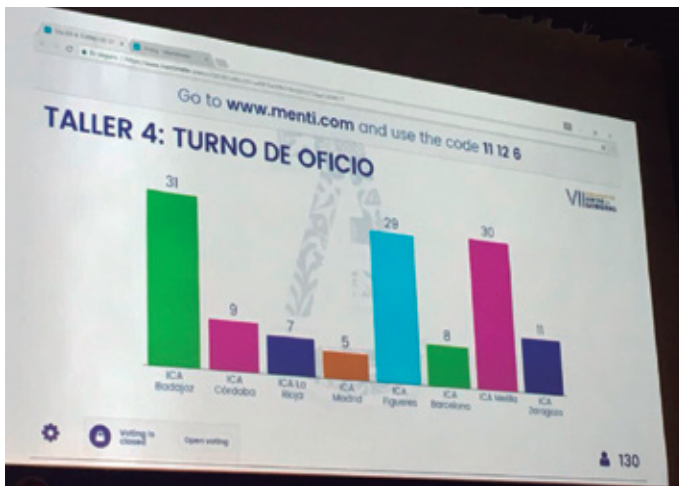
Go to www.menti.com and use the code 11 12 6

TALLER 4: TURNO DE OFICIO

VII

31
ICA Badajoz

9
ICA Córdoba

7
ICA La Rioja

5
ICA Madrid

29
ICA Figueres

8
ICA Barcelona

30
ICA Melilla

11
ICA Zaragoza

Voting is closed

Open voting

130